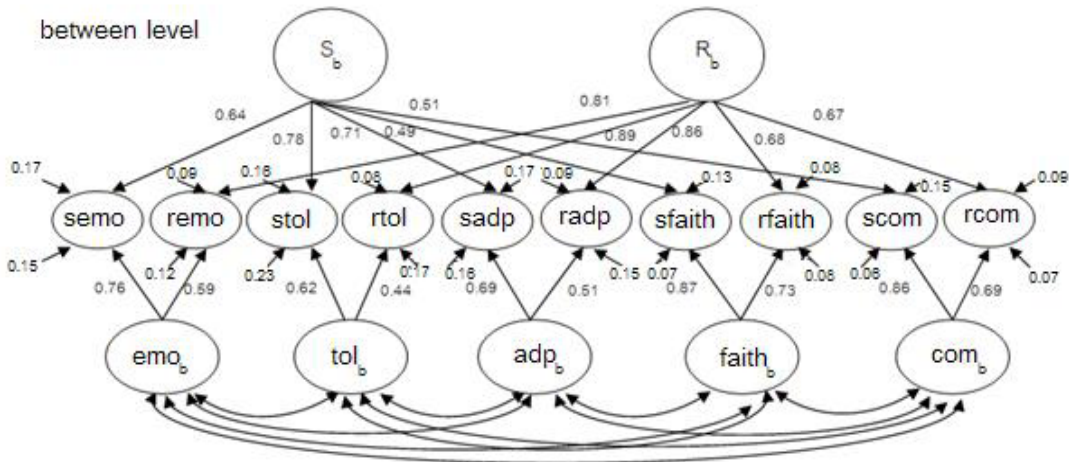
between level

$S_b$

$R_b$

0.64
0.78
0.71
0.49
0.51
0.81
0.89
0.86
0.68
0.67

0.17
0.09
0.18
0.08
0.17
0.09
0.13
0.08
0.15
0.09

semo
remo
stol
rtol
sadp
radp
sfaith
rfaith
scom
rcom

0.15
0.12
0.23
0.17
0.18
0.15
0.07
0.08
0.08
0.07

0.76
0.59
0.62
0.44
0.69
0.51
0.87
0.73
0.86
0.69

$emo_b$
$tol_b$
$adp_b$
$faith_b$
$com_b$